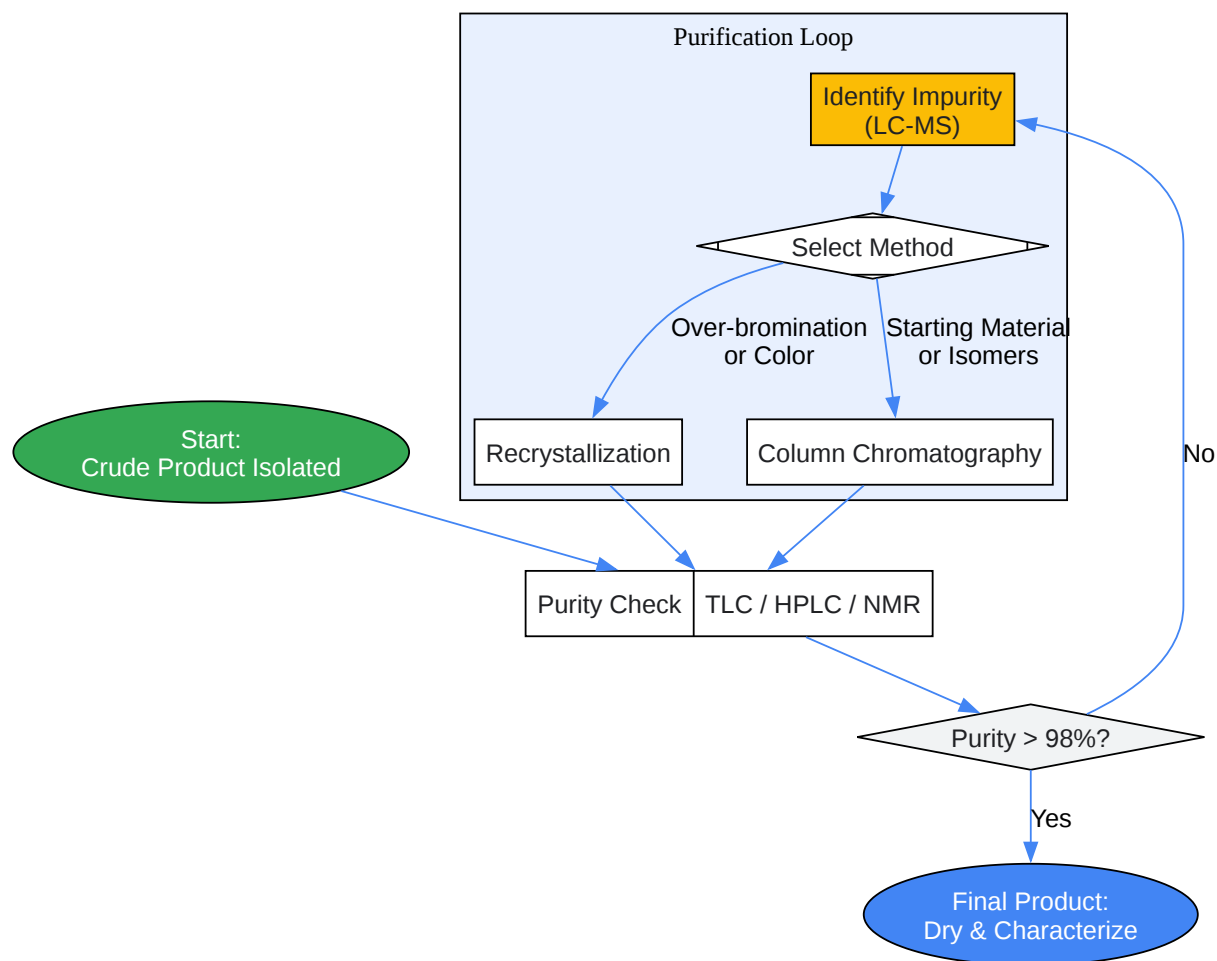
Purification Loop

Identify Impurity (LC-MS)

Select Method

Over-bromination or Color

Starting Material or Isomers

Recrystallization

Column Chromatography

Start: Crude Product Isolated

No

Purity Check

TLC / HPLC / NMR

Purity > 98%?

Yes

Final Product: Dry & Characterize